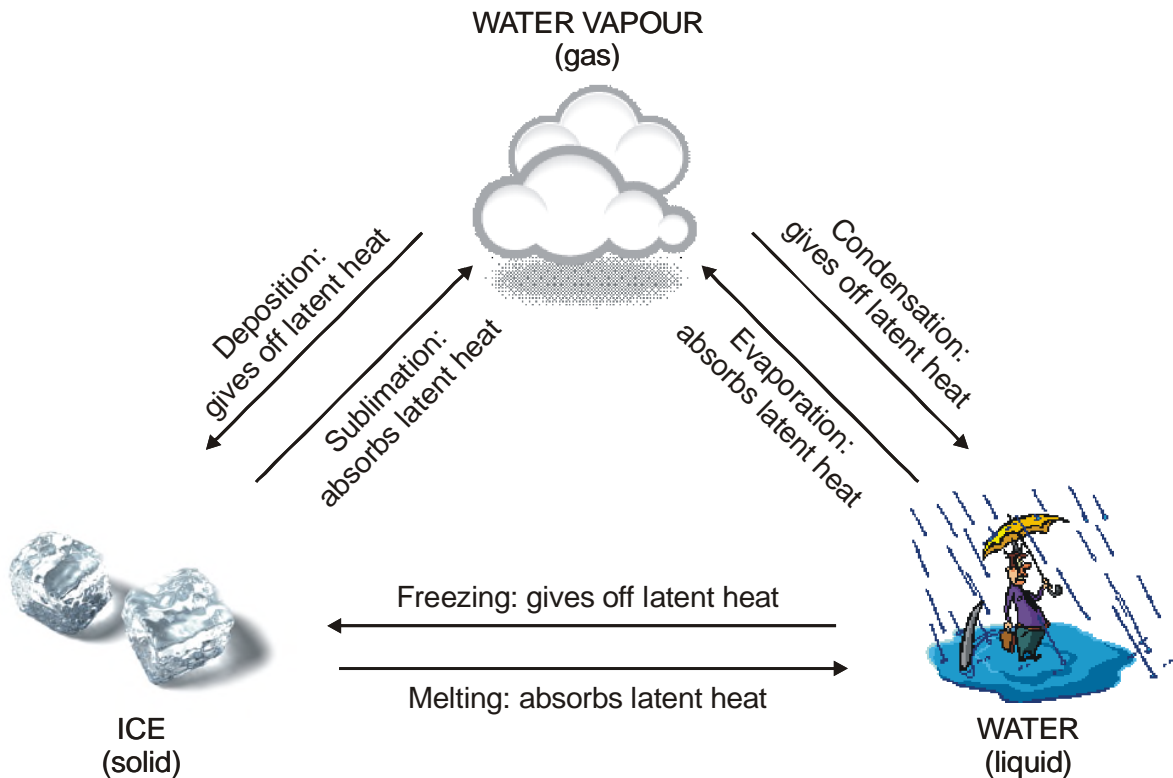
WATER VAPOUR
(gas)

Deposition:
gives off latent heat

Sublimation:
absorbs latent heat

Evaporation:
absorbs latent heat

Condensation:
gives off latent heat

Freezing: gives off latent heat

Melting: absorbs latent heat

ICE
(solid)

WATER
(liquid)